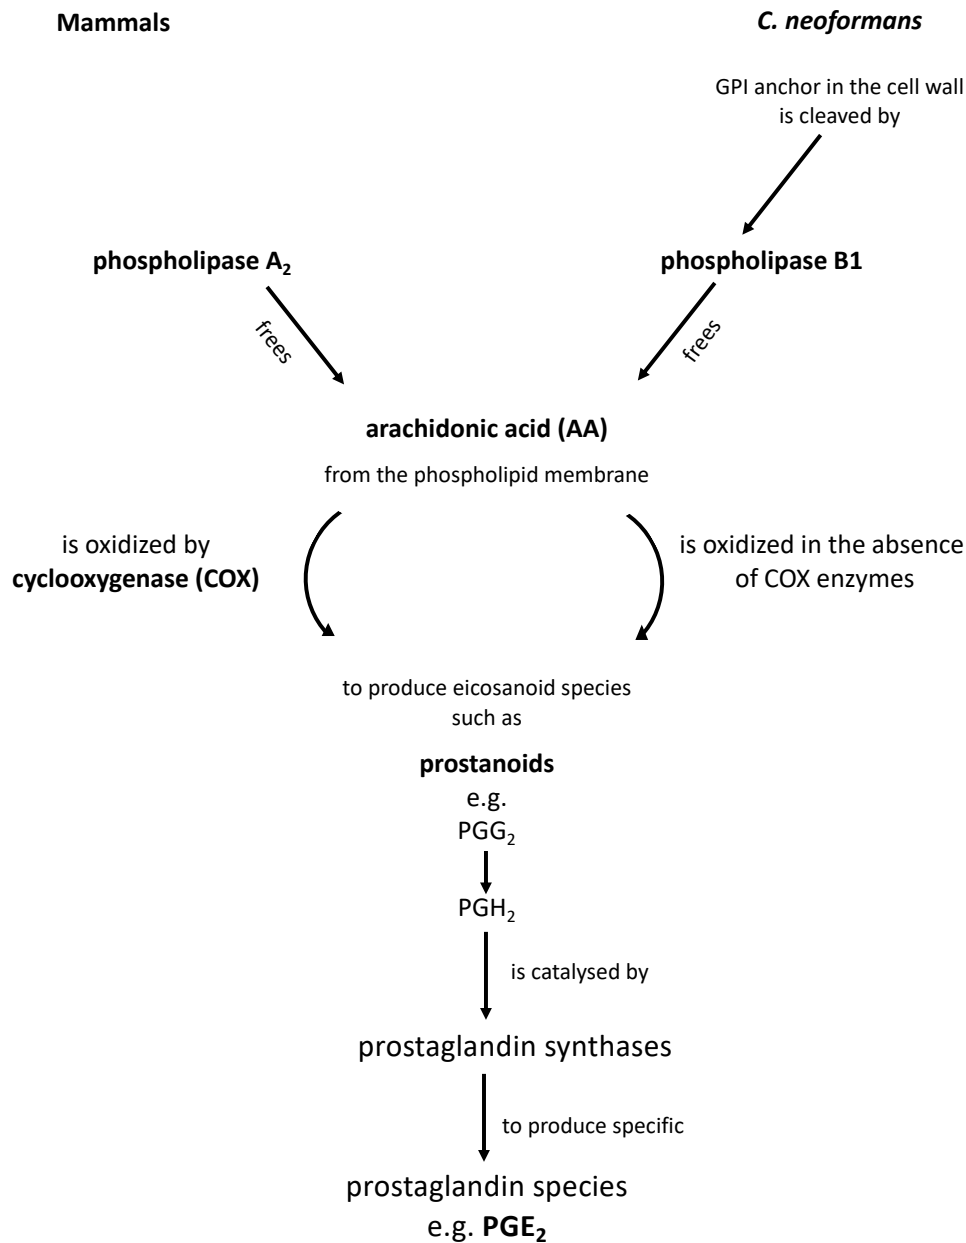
Mammals

C. neoformans

GPI anchor in the cell wall is cleaved by

phospholipase $A_2$

phospholipase B1

frees

frees

arachidonic acid (AA)

from the phospholipid membrane

is oxidized by cyclooxygenase (COX)

is oxidized in the absence of COX enzymes

to produce eicosanoid species such as

prostanoids

e.g.

$PGG_2$

$PGH_2$

is catalysed by

prostaglandin synthases

to produce specific

prostaglandin species

e.g. $PGE_2$